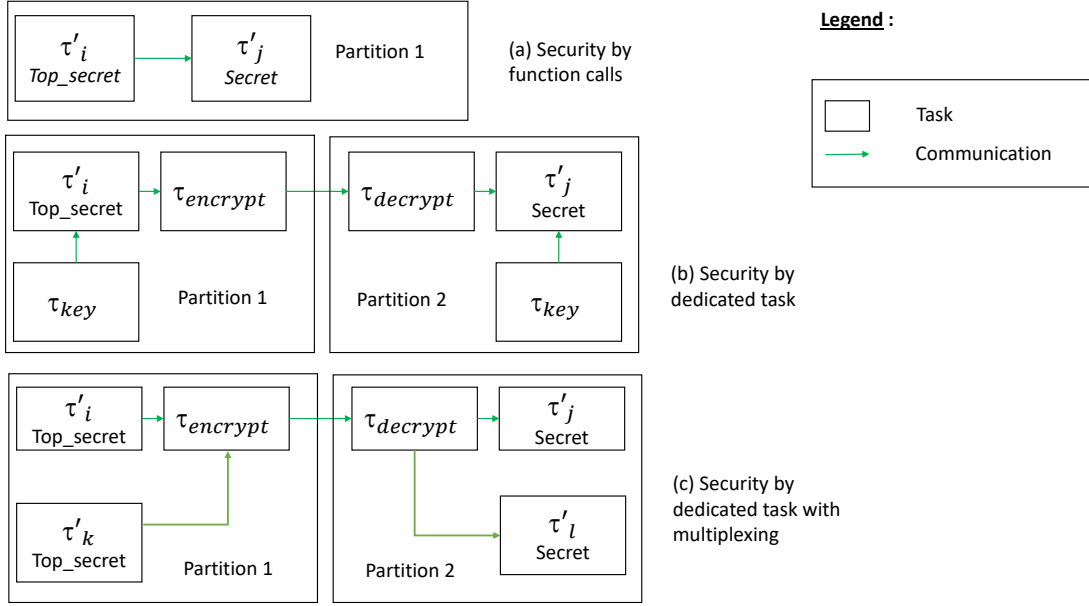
$\tau'_i$
*Top_secret*

$\tau'_j$
*Secret*

Partition 1

(a) Security by function calls

**Legend :**

Task

Communication

$\tau'_i$
Top_secret

$\tau_{encrypt}$

$\tau_{key}$

Partition 1

$\tau_{decrypt}$

$\tau'_j$
Secret

Partition 2

$\tau_{key}$

(b) Security by dedicated task

$\tau'_i$
Top_secret

$\tau_{encrypt}$

$\tau'_k$
Top_secret

Partition 1

$\tau_{decrypt}$

$\tau'_j$
Secret

$\tau'_l$
Secret

Partition 2

(c) Security by dedicated task with multiplexing